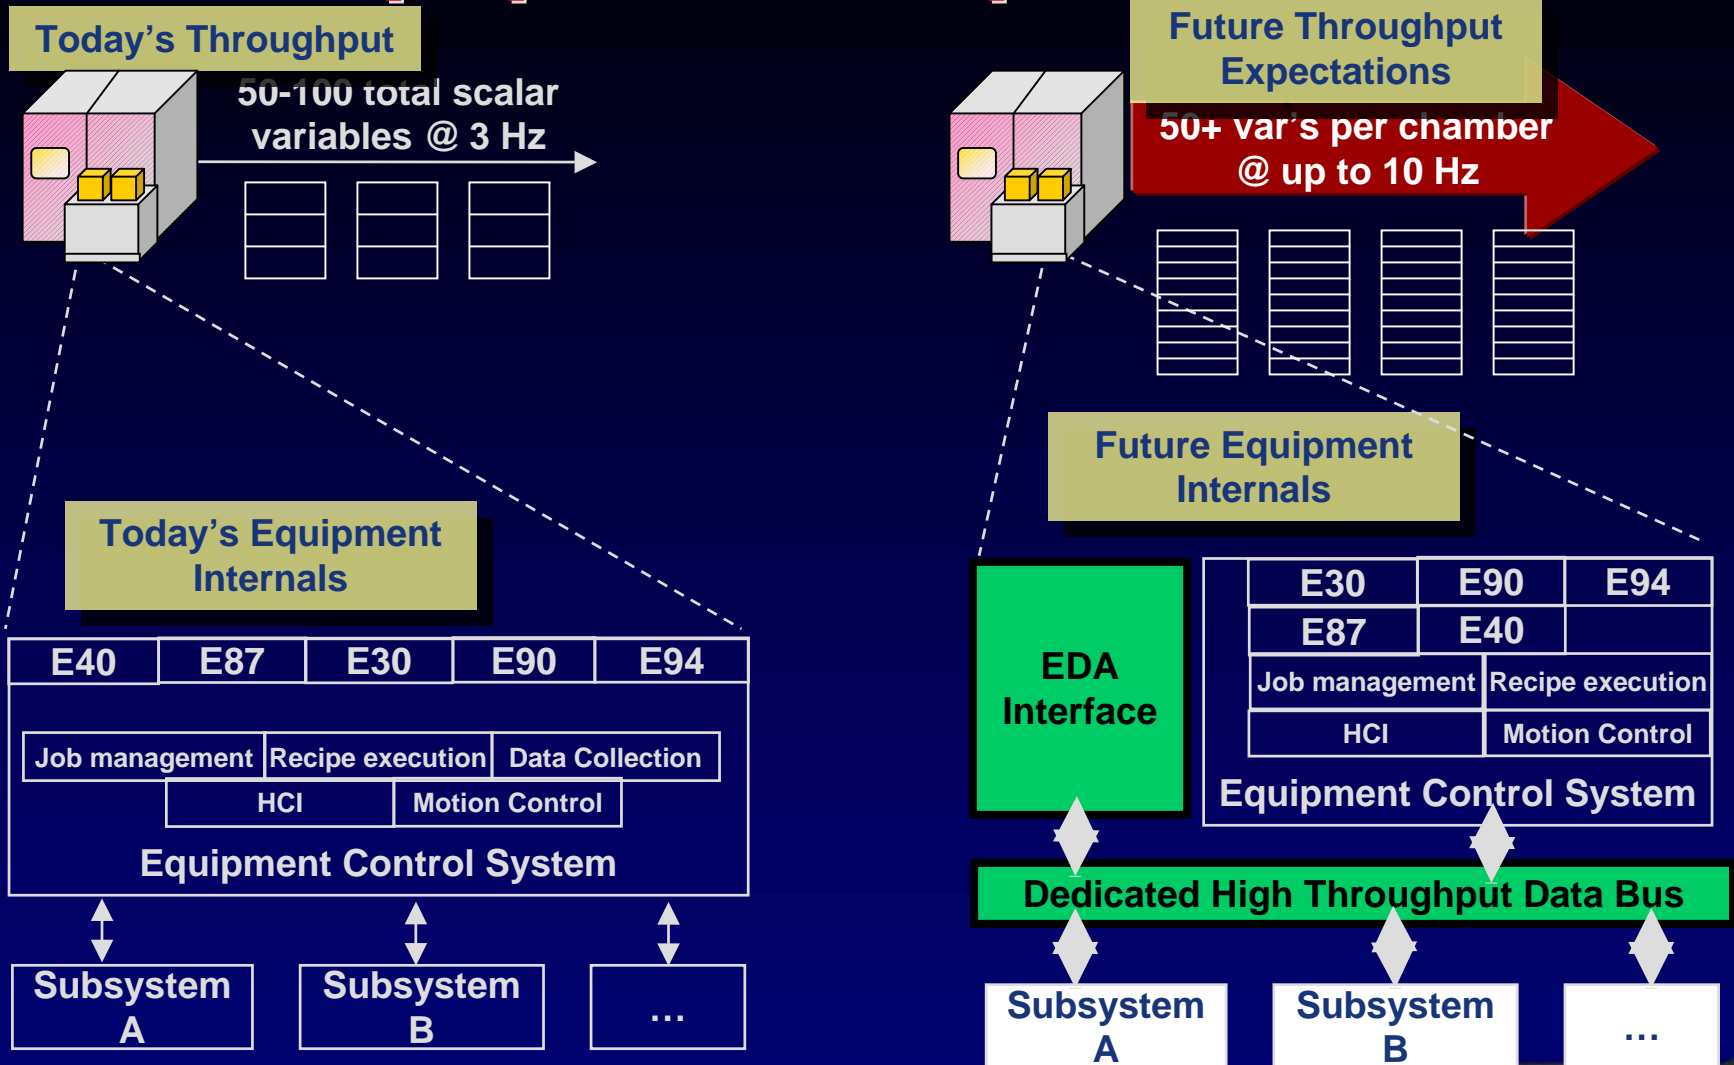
Today's Throughput

50-100 total scalar variables @ 3 Hz

Today's Equipment Internals

| E40 | E87 | E30 | E90 | E94 |
|---|---|---|---|---|

Job management
Recipe execution
Data Collection
HCI
Motion Control

Equipment Control System

Subsystem A

Subsystem B

…

Future Throughput Expectations

50+ var's per chamber @ up to 10 Hz

Future Equipment Internals

EDA Interface

| E30 | E90 | E94 |
|---|---|---|
| E87 | E40 | |

Job management
Recipe execution
HCI
Motion Control

Equipment Control System

Dedicated High Throughput Data Bus

Subsystem A

Subsystem B

…